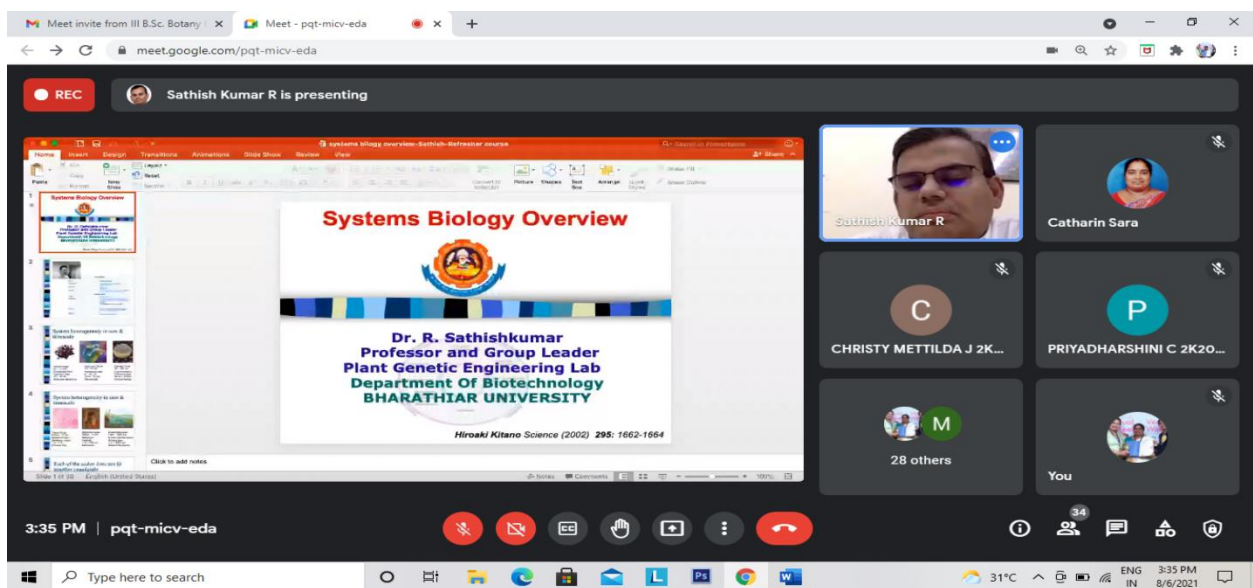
Meet invite from III B.Sc. Botany | ×
Meet - pqt-micv-eda
meet.google.com/pqt-micv-eda

REC
Sathish Kumar R is presenting

systems biology overview-Sathish-Refresher course
Home Insert Design Transitions Animations Slide Show Review View

Systems Biology Overview

Dr. R. Sathishkumar
Professor and Group Leader
Plant Genetic Engineering Lab
Department Of Biotechnology
BHARATHIAR UNIVERSITY

*Hiroaki Kitano Science* (2002) **295**: 1662-1664

Click to add notes
Slide 1 of 38 English (United States)

Sathish Kumar R
Catharin Sara
CHRISTY METTILDA J 2K...
PRIYADHARSHINI C 2K20...
28 others
You

3:35 PM | pqt-micv-eda
34

Type here to search
31°C ENG IN 3:35 PM 8/6/2021